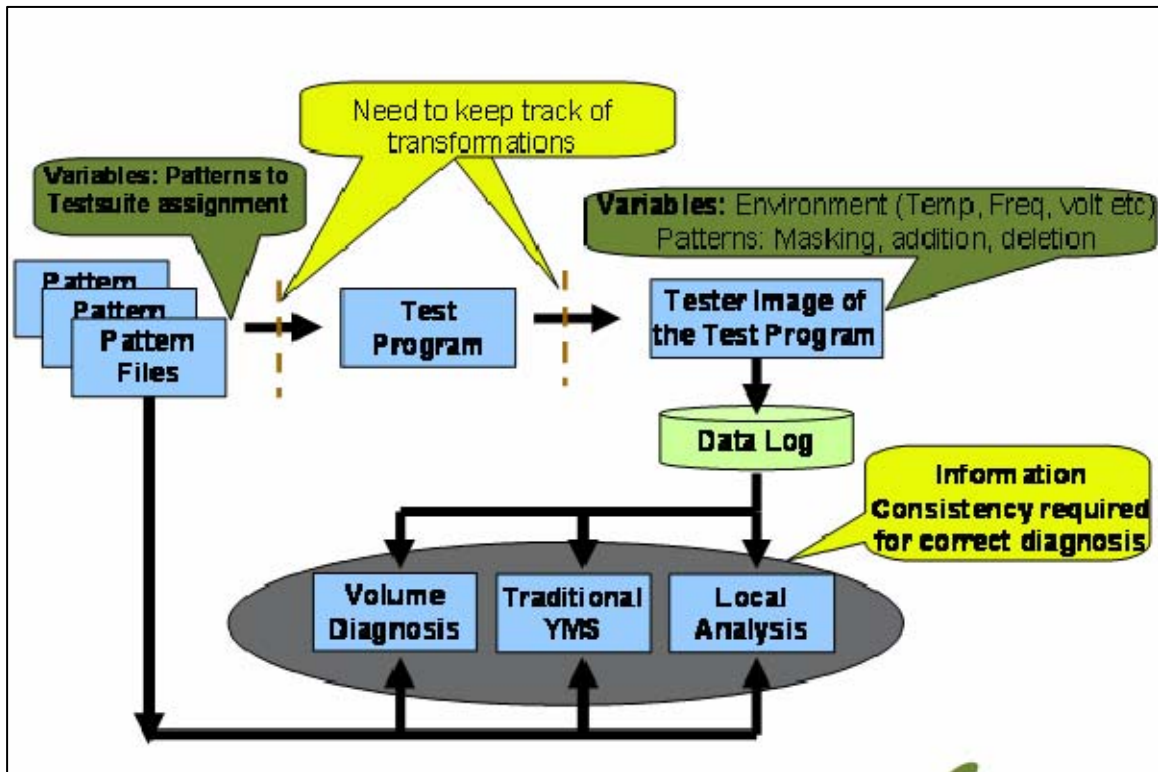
Need to keep track of transformations

Variables: Patterns to Testsuite assignment

Variables: Environment (Temp, Freq, volt etc)
Patterns: Masking, addition, deletion

Pattern
Pattern
Pattern Files

Test Program

Tester Image of the Test Program

Data Log

Information Consistency required for correct diagnosis

Volume Diagnosis

Traditional YMS

Local Analysis